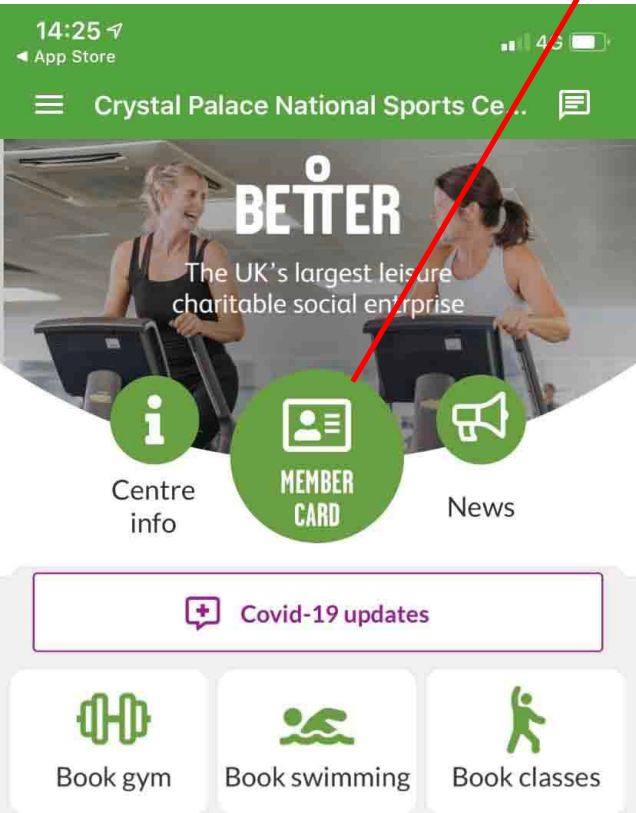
14:25
◄ App Store
4G

Crystal Palace National Sports Ce...

BETTER
The UK's largest leisure charitable social enterprise

Centre info

MEMBER CARD

News

Covid-19 updates

Book gym

Book swimming

Book classes